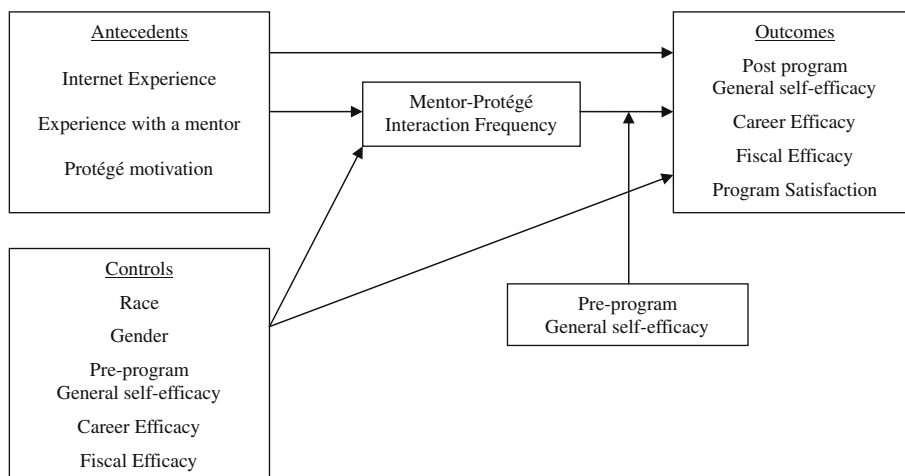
Antecedents

Internet Experience

Experience with a mentor

Protégé motivation

Mentor-Protégé Interaction Frequency

Outcomes

Post program General self-efficacy

Career Efficacy

Fiscal Efficacy

Program Satisfaction

Controls

Race

Gender

Pre-program General self-efficacy

Career Efficacy

Fiscal Efficacy

Pre-program General self-efficacy